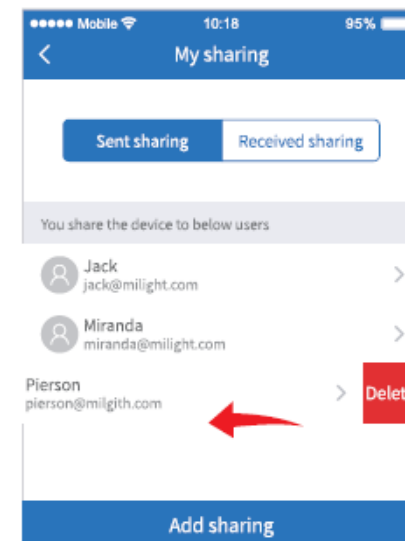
●●●●● Mobile 10:18 95%

<

My sharing

Sent sharing

Received sharing

You share the device to below users

Jack
jack@milight.com
>

Miranda
miranda@milight.com
>

Pierson
pierson@milgith.com
>

Delet

Add sharing